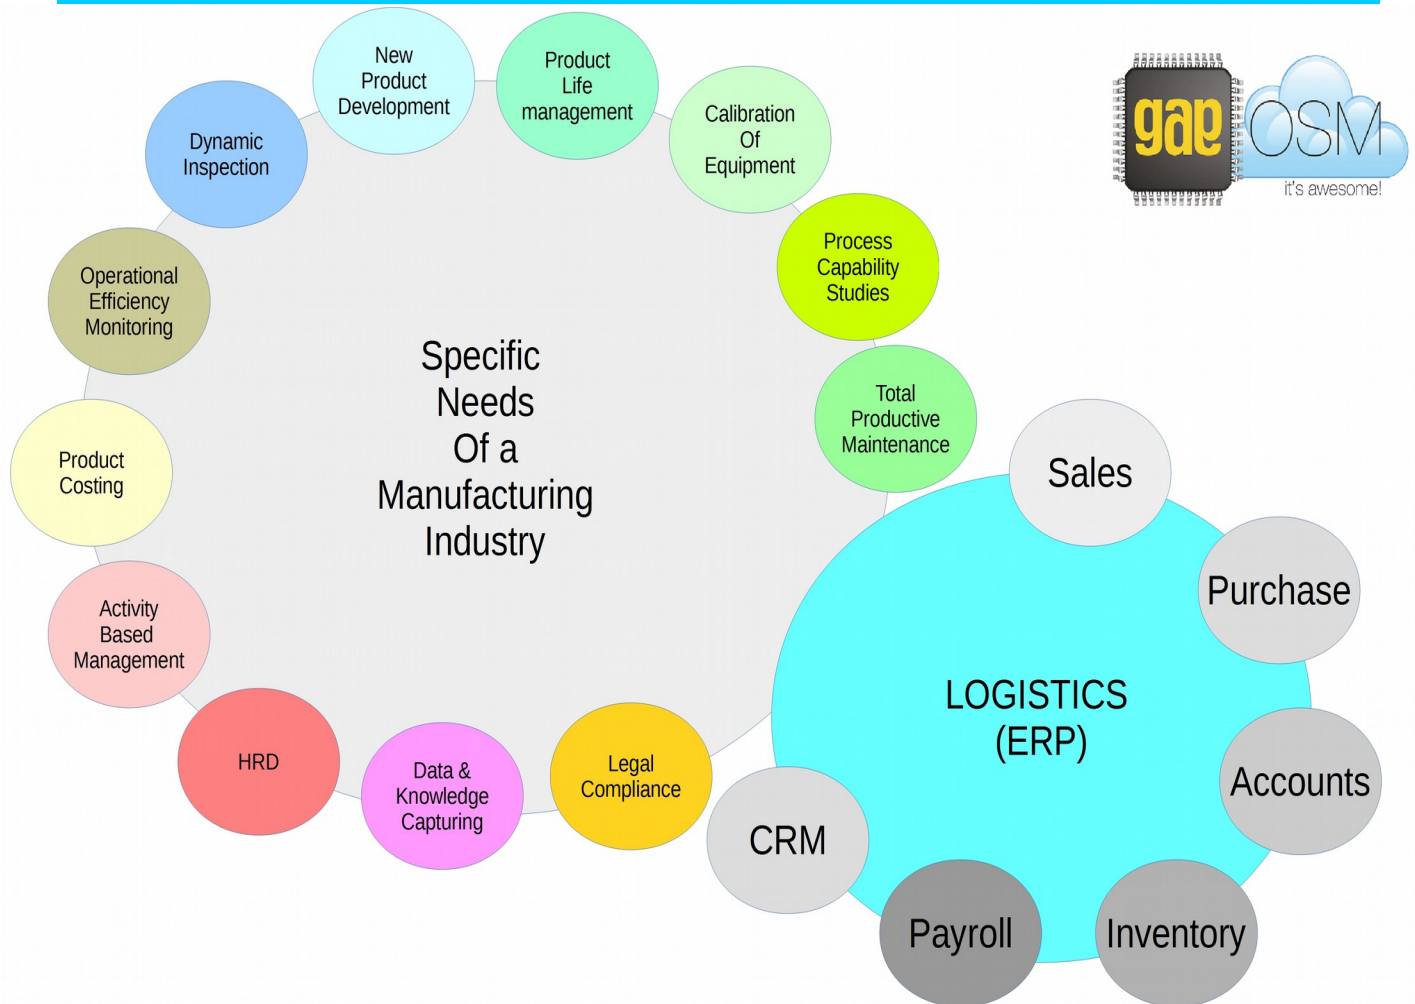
New Product Development

Product Life management

Calibration Of Equipment

Dynamic Inspection

gap OSM
it's awesome!

Process Capability Studies

Operational Efficiency Monitoring

Specific Needs Of a Manufacturing Industry

Total Productive Maintenance

Product Costing

Sales

Purchase

Activity Based Management

LOGISTICS (ERP)

Accounts

HRD

Data & Knowledge Capturing

Legal Compliance

CRM

Payroll

Inventory